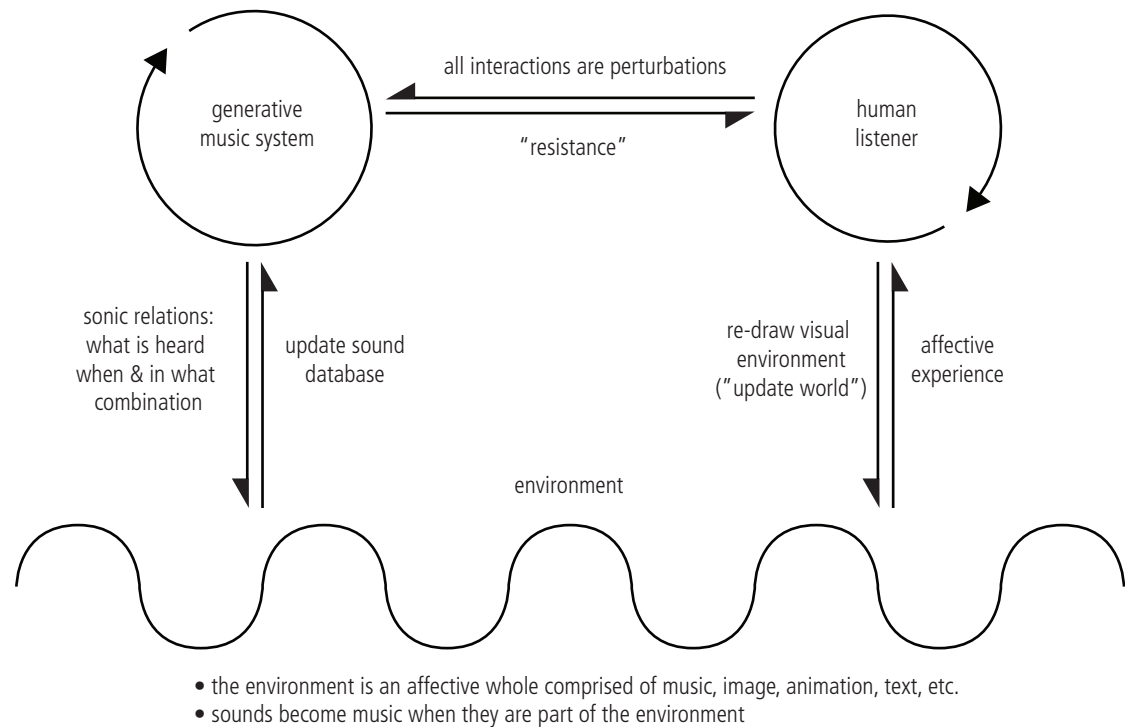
generative music system

all interactions are perturbations

"resistance"

human listener

sonic relations: what is heard when & in what combination

update sound database

re-draw visual environment ("update world")

affective experience

environment

• the environment is an affective whole comprised of music, image, animation, text, etc.
• sounds become music when they are part of the environment